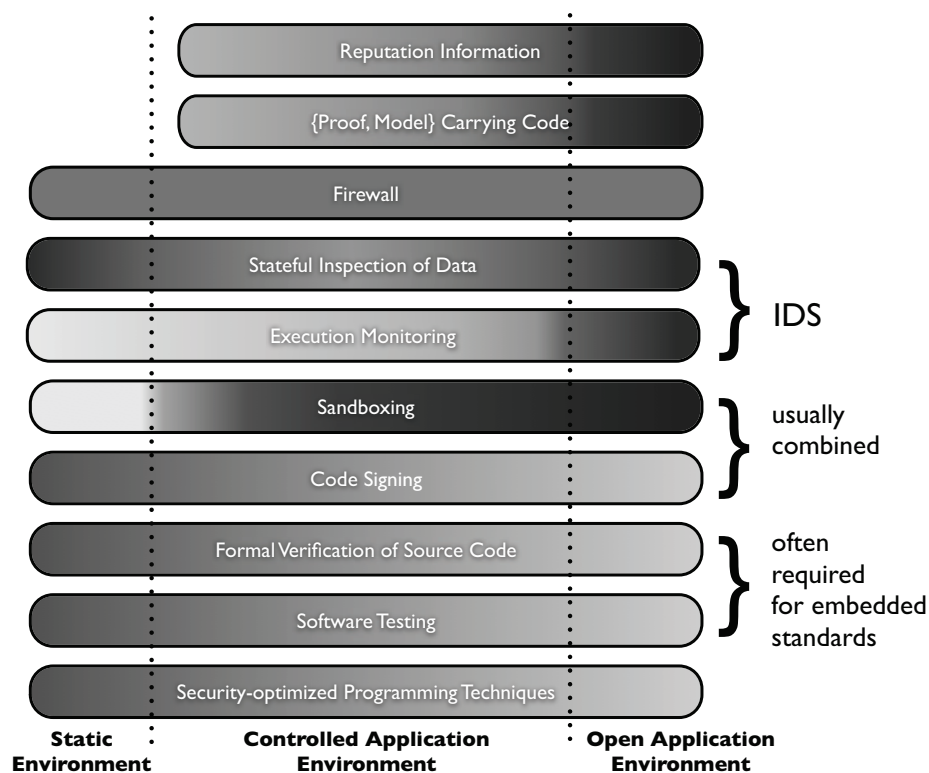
Reputation Information

{Proof, Model} Carrying Code

Firewall

Stateful Inspection of Data

Execution Monitoring

IDS

Sandboxing

Code Signing

usually combined

Formal Verification of Source Code

Software Testing

often required for embedded standards

Security-optimized Programming Techniques

Static Environment

Controlled Application Environment

Open Application Environment